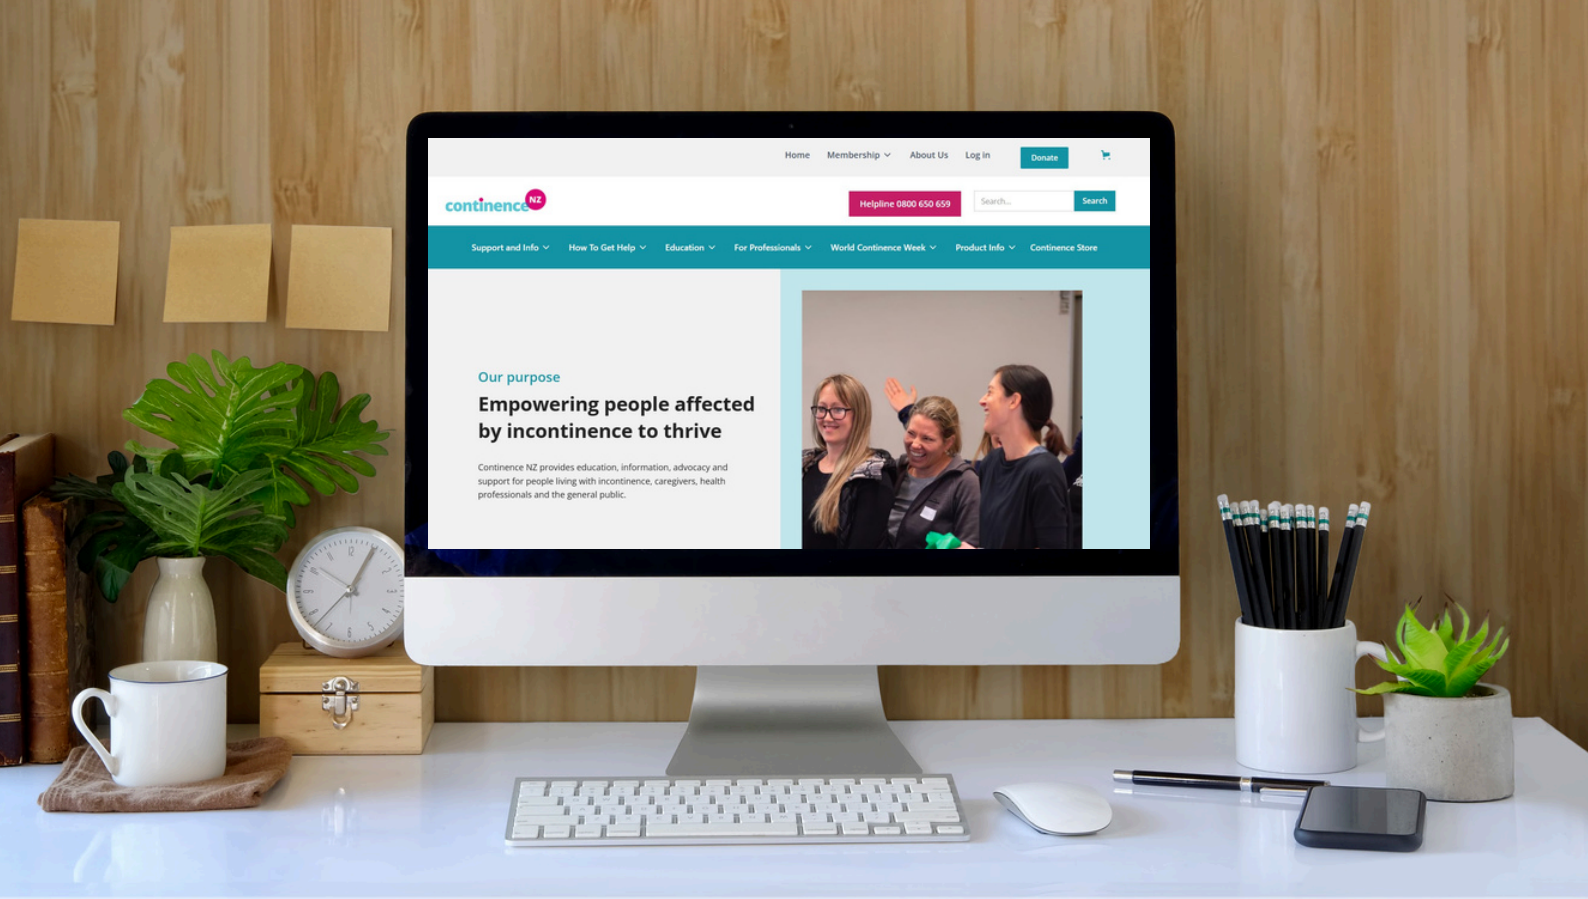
Home Membership About Us Log in Donate

continence NZ

Helpline 0800 650 659

Search...

Search

Support and Info How To Get Help Education For Professionals World Continence Week Product Info Continence Store

Our purpose

Empowering people affected by incontinence to thrive

Continence NZ provides education, information, advocacy and support for people living with incontinence, caregivers, health professionals and the general public.